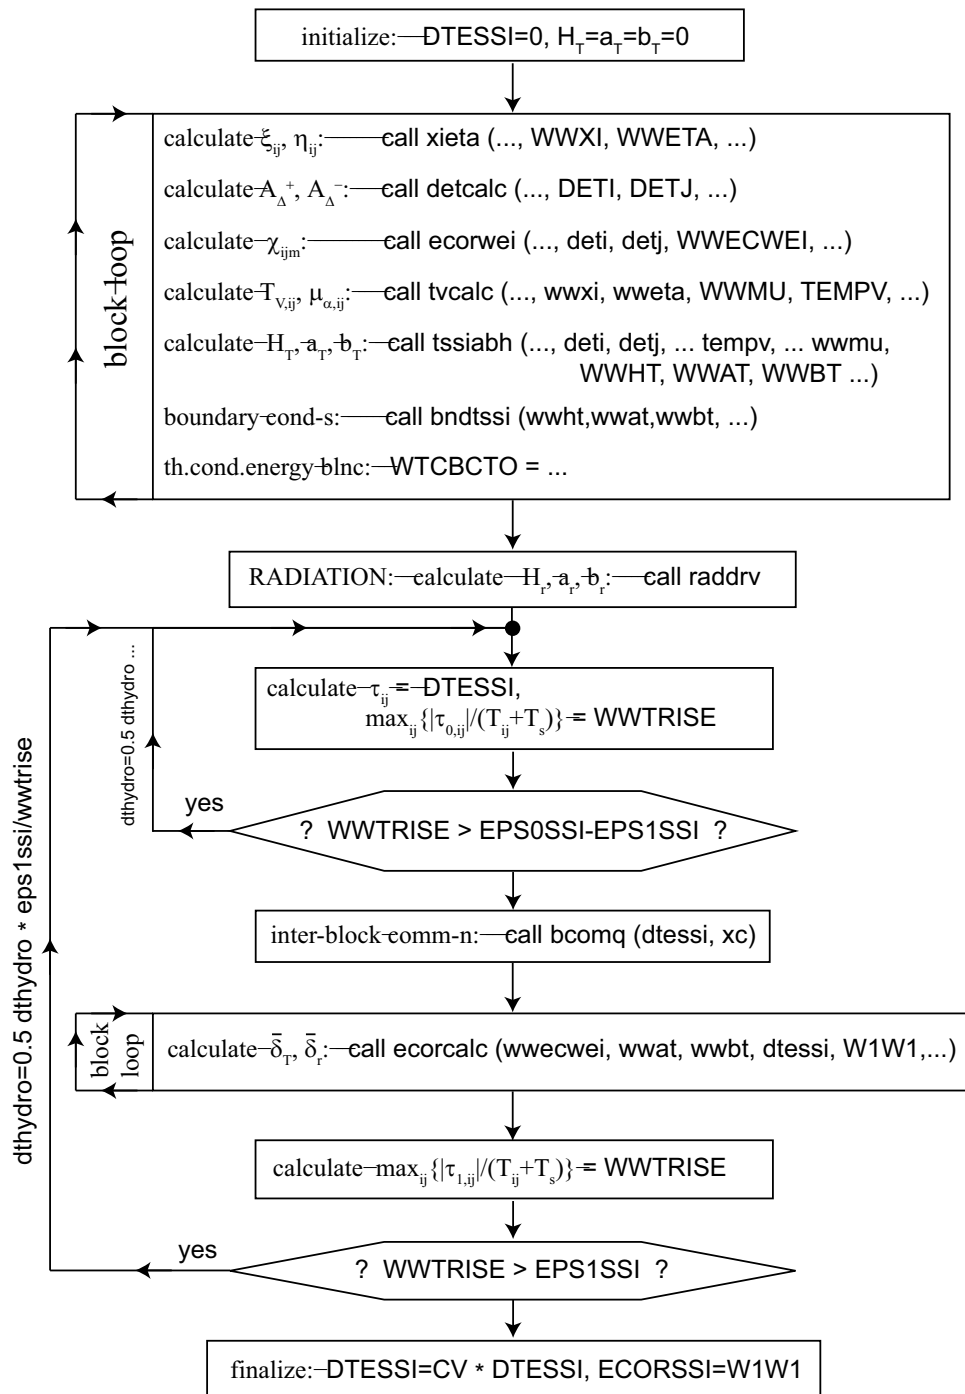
initialize: DTESSI=0, $H_T=a_T=b_T=0$

block loop

calculate $\xi_{ij}$, $\eta_{ij}$: call xieta (..., WWXI, WWETA, ...)

calculate $A_\Delta^+$, $A_\Delta^-$: call detcalc (..., DETI, DETJ, ...)

calculate $\chi_{ijm}$: call ecorwei (..., deti, detj, WWECWEI, ...)

calculate $T_{V,ij}$, $\mu_{\alpha,ij}$: call tvcalc (..., wwxi, wweta, WWMU, TEMPV, ...)

calculate $H_T$, $a_T$, $b_T$: call tssiabh (..., deti, detj, ... tempv, ... wwmu, WWHT, WWAT, WWBT ...)

boundary cond-s: call bndtssi (wwht,wwat,wwbt, ...)

th.cond.energy blnc: WTCBCTO = ...

RADIATION: calculate $H_r$, $a_r$, $b_r$: call raddrv

dthydro=0.5 dthydro * eps1ssi/wwtrise

dthydro=0.5 dthydro ...

calculate $\tau_{ij}$ = DTESSI, $\max_{ij}\{|\tau_{0,ij}|/(T_{ij}+T_s)\}$ = WWTRISE

yes

? WWTRISE > EPS0SSI-EPS1SSI ?

inter-block comm-n: call bcomq (dtessi, xc)

block loop

calculate $\bar{\delta}_T$, $\bar{\delta}_r$: call ecorcalc (wwecwei, wwat, wwbt, dtessi, W1W1,...)

calculate $\max_{ij}\{|\tau_{1,ij}|/(T_{ij}+T_s)\}$ = WWTRISE

yes

? WWTRISE > EPS1SSI ?

finalize: DTESSI=CV * DTESSI, ECORSSI=W1W1